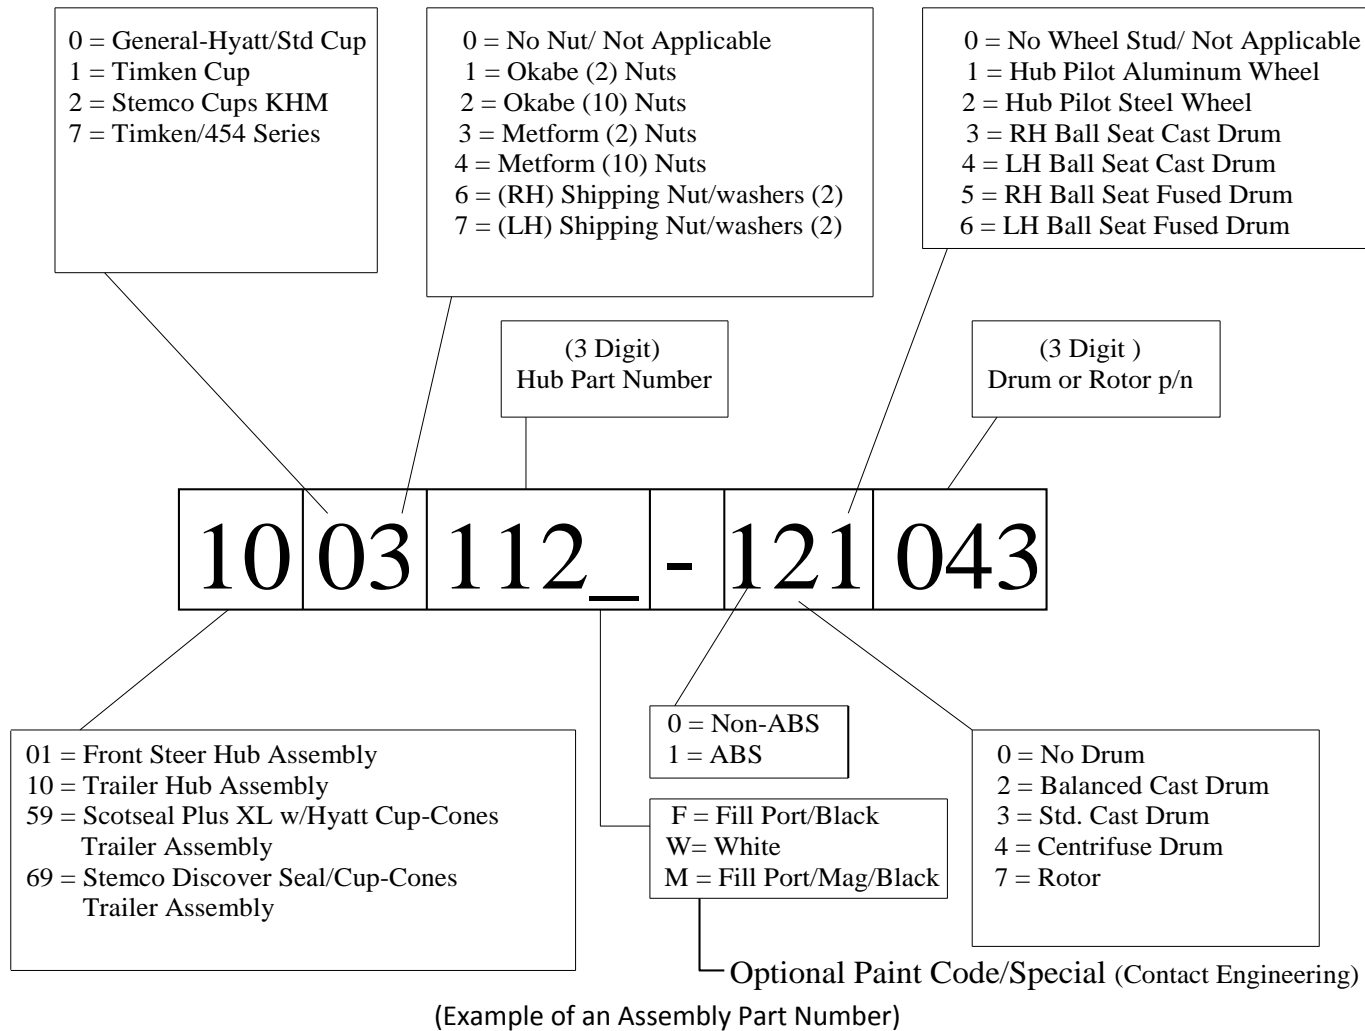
0 = General-Hyatt/Std Cup
1 = Timken Cup
2 = Stemco Cups KHM
7 = Timken/454 Series

0 = No Nut/ Not Applicable
1 = Okabe (2) Nuts
2 = Okabe (10) Nuts
3 = Metform (2) Nuts
4 = Metform (10) Nuts
6 = (RH) Shipping Nut/washers (2)
7 = (LH) Shipping Nut/washers (2)

0 = No Wheel Stud/ Not Applicable
1 = Hub Pilot Aluminum Wheel
2 = Hub Pilot Steel Wheel
3 = RH Ball Seat Cast Drum
4 = LH Ball Seat Cast Drum
5 = RH Ball Seat Fused Drum
6 = LH Ball Seat Fused Drum

(3 Digit)
Hub Part Number

(3 Digit )
Drum or Rotor p/n

| 10 | 03 | 112_ | - | 121 | 043 |
|---|---|---|---|---|---|

01 = Front Steer Hub Assembly
10 = Trailer Hub Assembly
59 = Scotseal Plus XL w/Hyatt Cup-Cones Trailer Assembly
69 = Stemco Discover Seal/Cup-Cones Trailer Assembly

0 = Non-ABS
1 = ABS

F = Fill Port/Black
W= White
M = Fill Port/Mag/Black

0 = No Drum
2 = Balanced Cast Drum
3 = Std. Cast Drum
4 = Centrifuse Drum
7 = Rotor

Optional Paint Code/Special (Contact Engineering)

(Example of an Assembly Part Number)